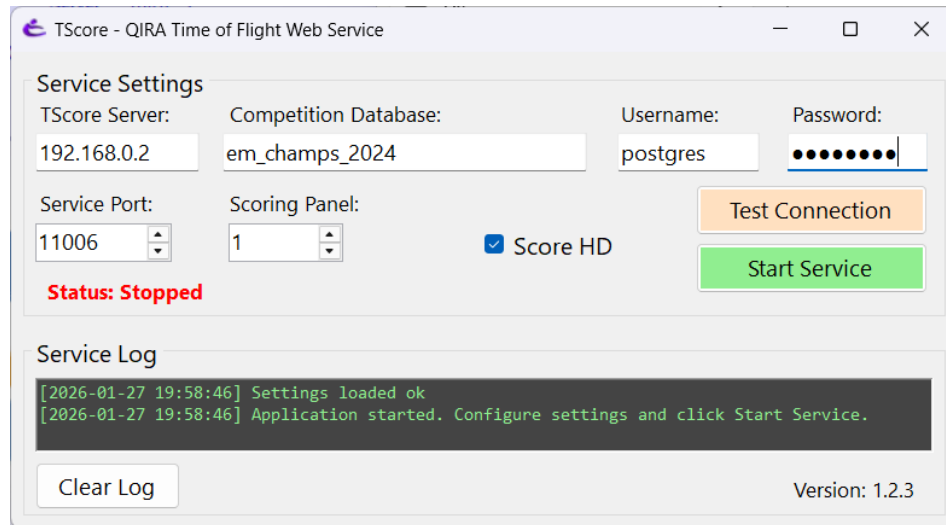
TScore - QIRA Time of Flight Web Service

Service Settings

TScore Server:
192.168.0.2

Competition Database:
em_champs_2024

Username:
postgres

Password:
••••••••

Service Port:
11006

Scoring Panel:
1

Score HD

Test Connection

Start Service

Status: Stopped

Service Log

[2026-01-27 19:58:46] Settings loaded ok
[2026-01-27 19:58:46] Application started. Configure settings and click Start Service.

Clear Log

Version: 1.2.3